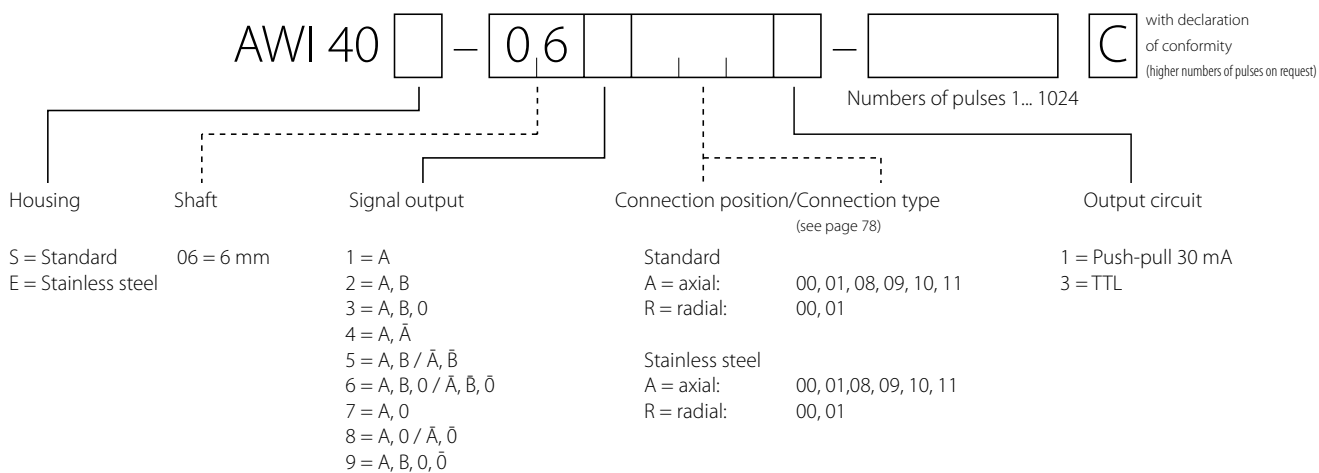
AWI 40 [ ] – [0 6] [ ] [ ] [ ] – [ ] C

with declaration of conformity
(higher numbers of pulses on request)

Numbers of pulses 1... 1024

Housing

S = Standard
E = Stainless steel

Shaft

06 = 6 mm

Signal output

1 = A
2 = A, B
3 = A, B, 0
4 = A, Ā
5 = A, B / Ā, B̄
6 = A, B, 0 / Ā, B̄, 0̄
7 = A, 0
8 = A, 0 / Ā, 0̄
9 = A, B, 0, 0̄

Connection position/Connection type
(see page 78)

Standard
A = axial: 00, 01, 08, 09, 10, 11
R = radial: 00, 01

Stainless steel
A = axial: 00, 01,08, 09, 10, 11
R = radial: 00, 01

Output circuit

1 = Push-pull 30 mA
3 = TTL